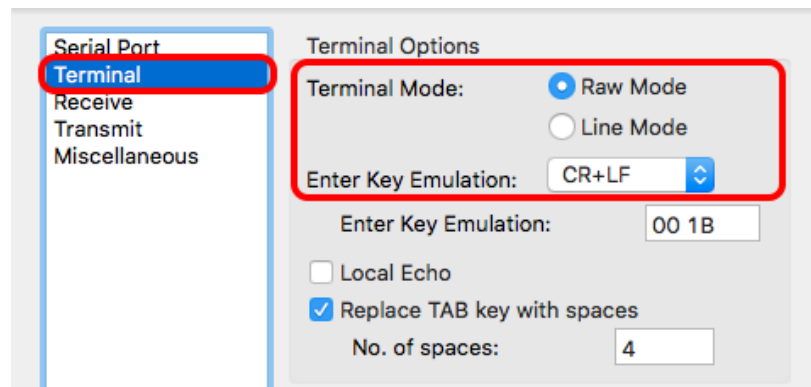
Serial Port
Terminal
Receive
Transmit
Miscellaneous

Terminal Options

Terminal Mode:
Raw Mode
Line Mode

Enter Key Emulation: CR+LF

Enter Key Emulation: 00 1B

Local Echo
Replace TAB key with spaces
No. of spaces: 4